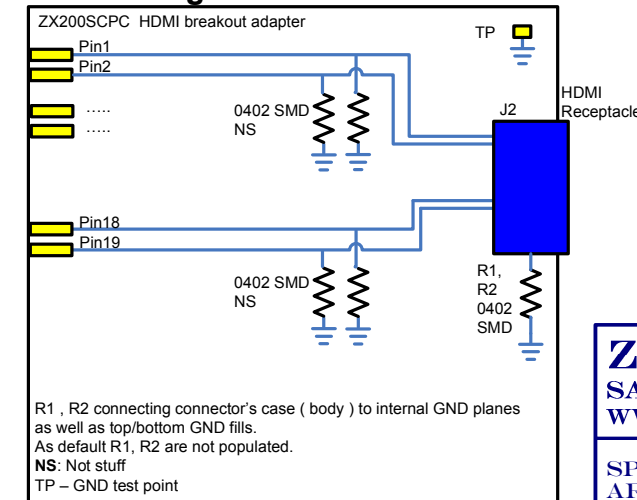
ZX200SCPC HDMI breakout adapter

TP

Pin1

Pin2

.....

.....

0402 SMD
NS

J2

HDMI
Receptacle

Pin18

Pin19

0402 SMD
NS

R1,
R2
0402
SMD

R1 , R2 connecting connector's case ( body ) to internal GND planes as well as top/bottom GND fills.
As default R1, R2 are not populated.
**NS**: Not stuff
TP – GND test point

Z
SA
WV

SP
AF